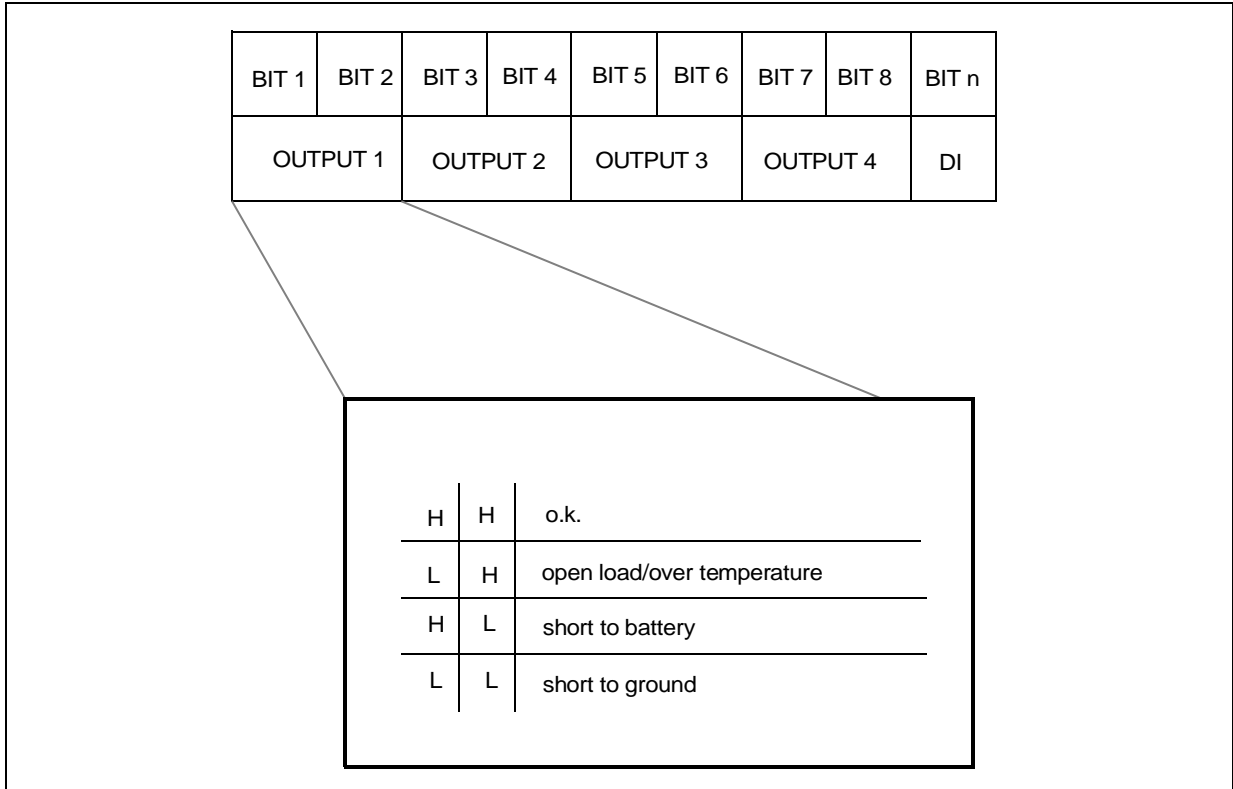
| BIT 1 | BIT 2 | BIT 3 | BIT 4 | BIT 5 | BIT 6 | BIT 7 | BIT 8 | BIT n |
|---|---|---|---|---|---|---|---|---|
| OUTPUT 1 | | OUTPUT 2 | | OUTPUT 3 | | OUTPUT 4 | | DI |

| | | |
|---|---|---|
| H | H | o.k. |
| L | H | open load/over temperature |
| H | L | short to battery |
| L | L | short to ground |